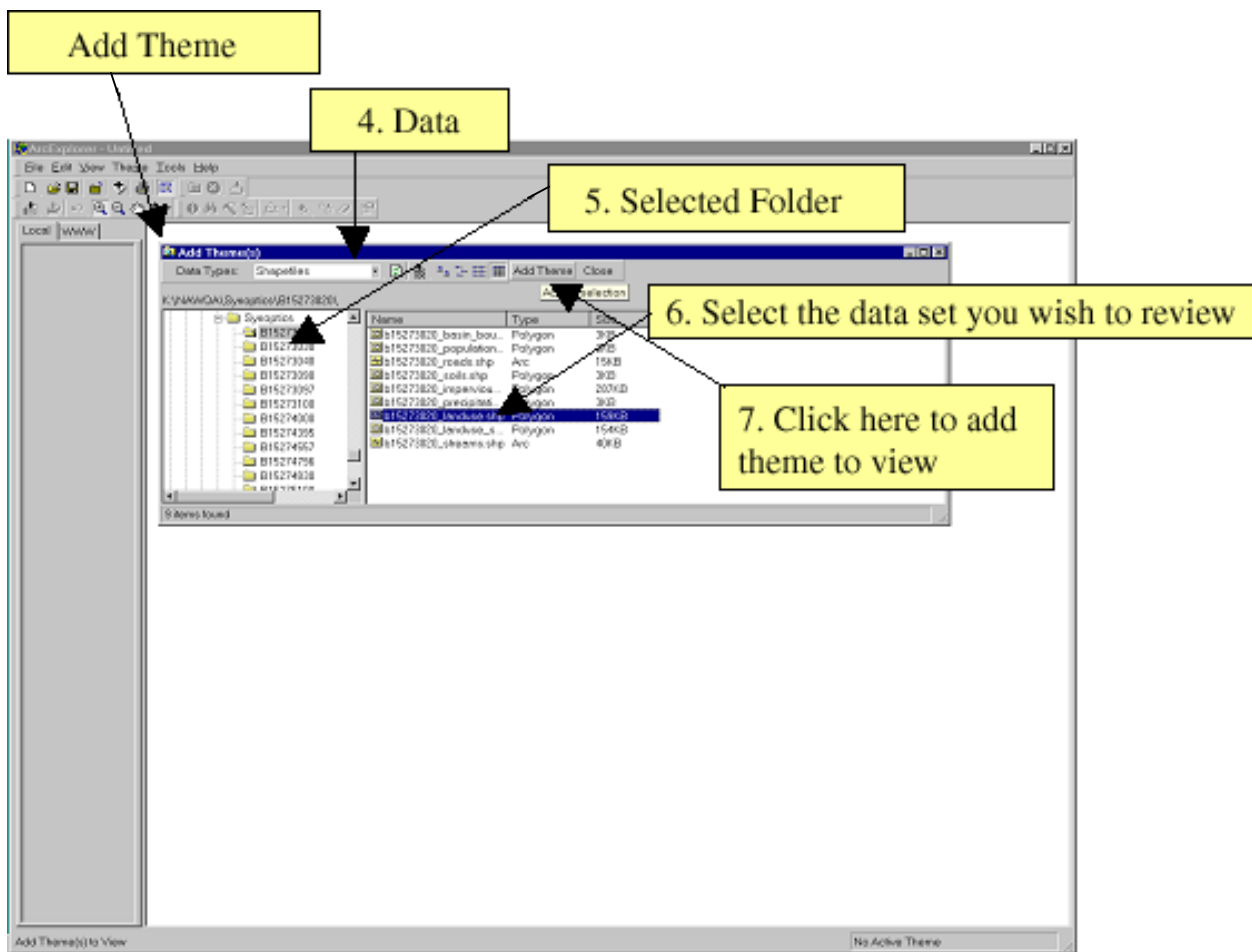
Add Theme

4. Data

5. Selected Folder

6. Select the data set you wish to review

7. Click here to add theme to view

ArcExplorer - Untitled

File Edit View Theme Tools Help

Local WWW

Add Theme(s)

Data Types: Shapefiles

Add Theme Close

A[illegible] selection

K:\NAWQA\Syeqtlos\B15273820\

Syeqtlos
B1527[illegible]
B15273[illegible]
B15273048
B15273098
B15273097
B15273108
B15274008
B15274055
B15274657
B15274756
B15274938

| Name | Type | Size |
|---|---|---|
| b15273820_basin_bou... | Polygon | 3KB |
| b15273820_population... | Polygon | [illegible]KB |
| b15273820_roads.shp | Arc | 15KB |
| b15273820_soils.shp | Polygon | 3KB |
| b15273820_impervios... | Polygon | 207KB |
| b15273820_precipitati... | Polygon | 3KB |
| b15273820_landuse.shp | Polygon | 158KB |
| b15273820_landuse_s... | Polygon | 154KB |
| b15273820_streams.shp | Arc | 40KB |

9 items found

Add Theme(s) to View

No Active Theme